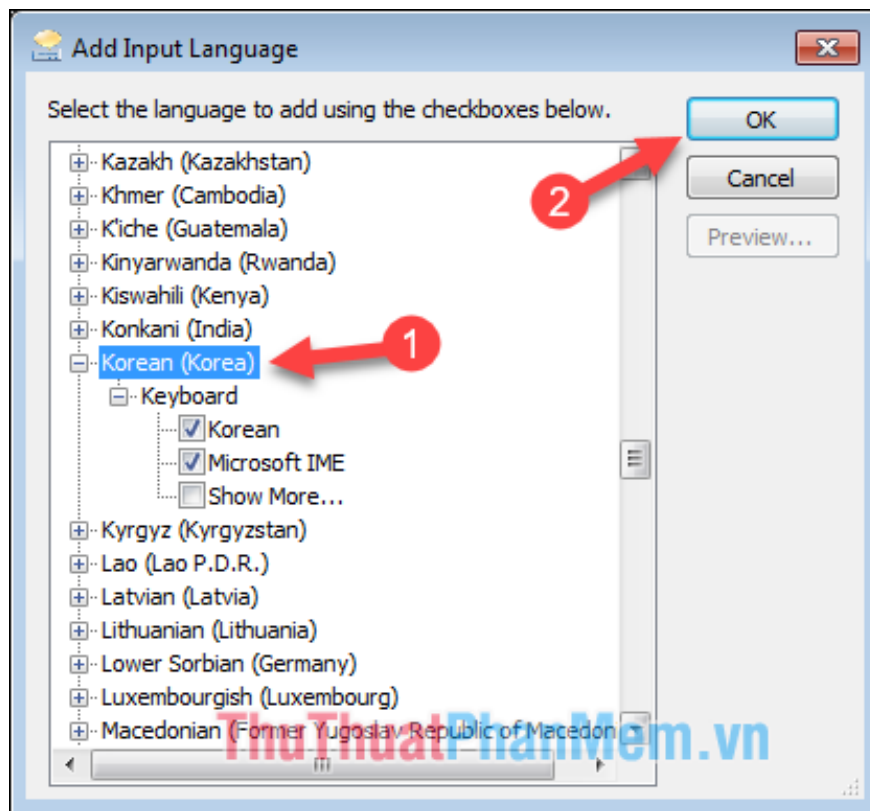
Add Input Language

Select the language to add using the checkboxes below.

OK

Cancel

Preview...

Kazakh (Kazakhstan)
Khmer (Cambodia)
K'iche (Guatemala)
Kinyarwanda (Rwanda)
Kiswahili (Kenya)
Konkani (India)
Korean (Korea)
Keyboard
Korean
Microsoft IME
Show More...
Kyrgyz (Kyrgyzstan)
Lao (Lao P.D.R.)
Latvian (Latvia)
Lithuanian (Lithuania)
Lower Sorbian (Germany)
Luxembourgish (Luxembourg)
Macedonian (Former Yugoslav Republic of Macedonia)

1

2

ThuThuatPhanMem.vn